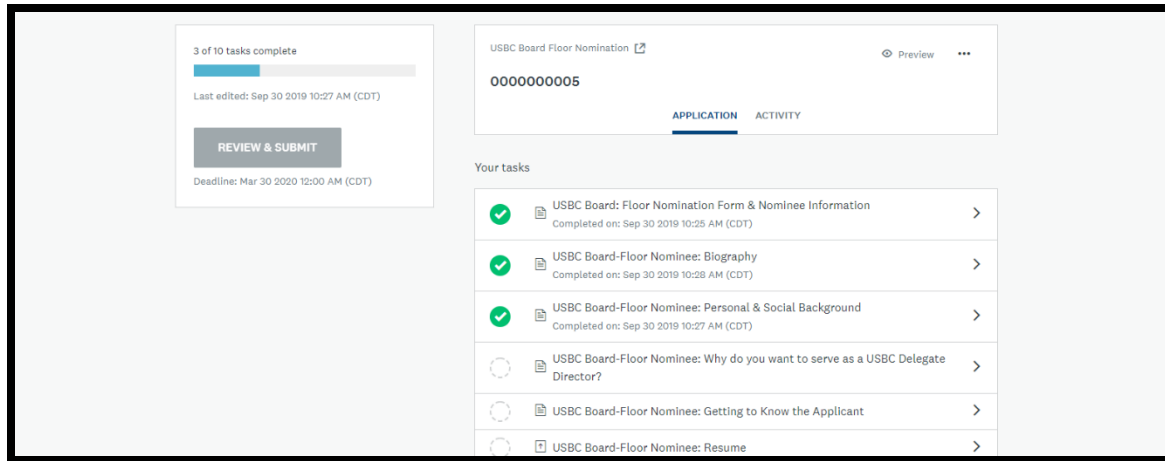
3 of 10 tasks complete

Last edited: Sep 30 2019 10:27 AM (CDT)

REVIEW & SUBMIT

Deadline: Mar 30 2020 12:00 AM (CDT)

USBC Board Floor Nomination

Preview

•••

0000000005

APPLICATION ACTIVITY

Your tasks

USBC Board: Floor Nomination Form & Nominee Information
Completed on: Sep 30 2019 10:25 AM (CDT)

USBC Board-Floor Nominee: Biography
Completed on: Sep 30 2019 10:28 AM (CDT)

USBC Board-Floor Nominee: Personal & Social Background
Completed on: Sep 30 2019 10:27 AM (CDT)

USBC Board-Floor Nominee: Why do you want to serve as a USBC Delegate Director?

USBC Board-Floor Nominee: Getting to Know the Applicant

USBC Board-Floor Nominee: Resume